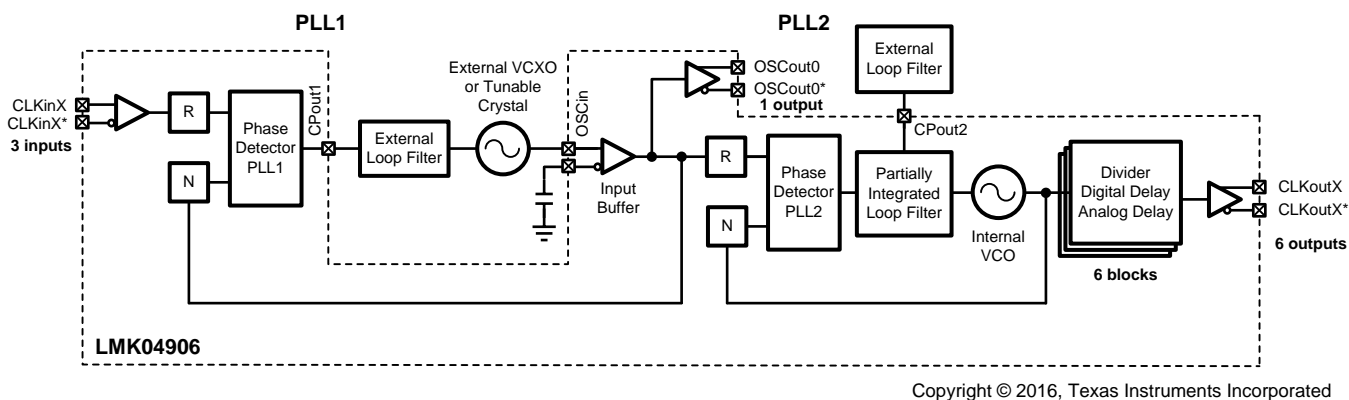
PLL1

PLL2

External Loop Filter

External VCXO or Tunable Crystal

OSCout0
OSCout0*
1 output

CLKinX
CLKinX*
3 inputs

R

Phase Detector PLL1

CPout1

External Loop Filter

OSCin

Input Buffer

CPout2

R

Phase Detector PLL2

Partially Integrated Loop Filter

Divider
Digital Delay
Analog Delay

CLKoutX
CLKoutX*

N

N

Internal VCO

6 blocks

6 outputs

LMK04906

Copyright © 2016, Texas Instruments Incorporated